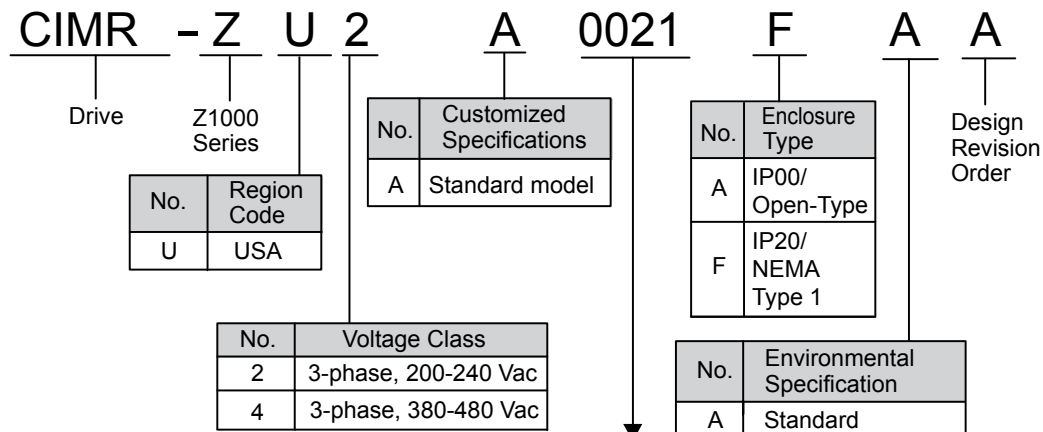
CIMR - Z U 2 A 0021 F A A

Drive

Z1000 Series

| No. | Region Code |
|---|---|
| U | USA |

| No. | Voltage Class |
|---|---|
| 2 | 3-phase, 200-240 Vac |
| 4 | 3-phase, 380-480 Vac |

| No. | Customized Specifications |
|---|---|
| A | Standard model |

| No. | Enclosure Type |
|---|---|
| A | IP00/ Open-Type |
| F | IP20/ NEMA Type 1 |

| No. | Environmental Specification |
|---|---|
| A | Standard |

Design Revision Order